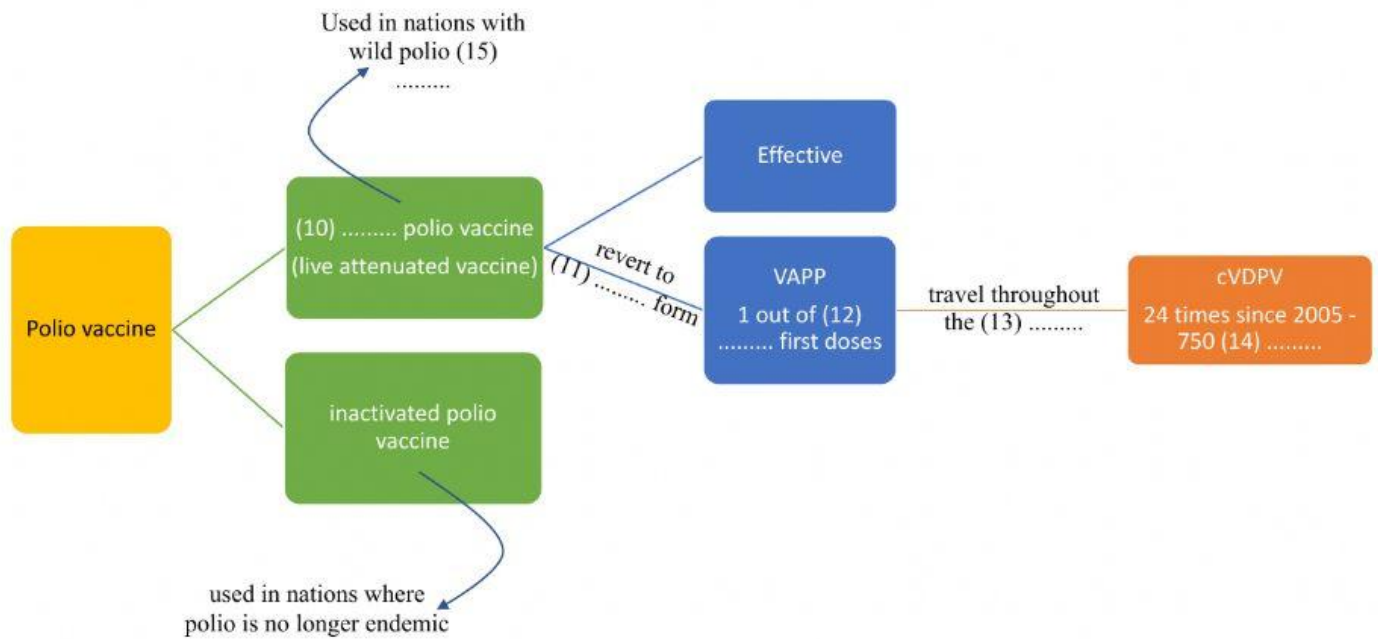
Used in nations with wild polio (15) .........

Polio vaccine

(10) ......... polio vaccine
(live attenuated vaccine)

inactivated polio vaccine

used in nations where polio is no longer endemic

Effective

revert to (11) ......... form

VAPP
1 out of (12) ......... first doses

travel throughout the (13) .........

cVDPV
24 times since 2005 - 750 (14) .........